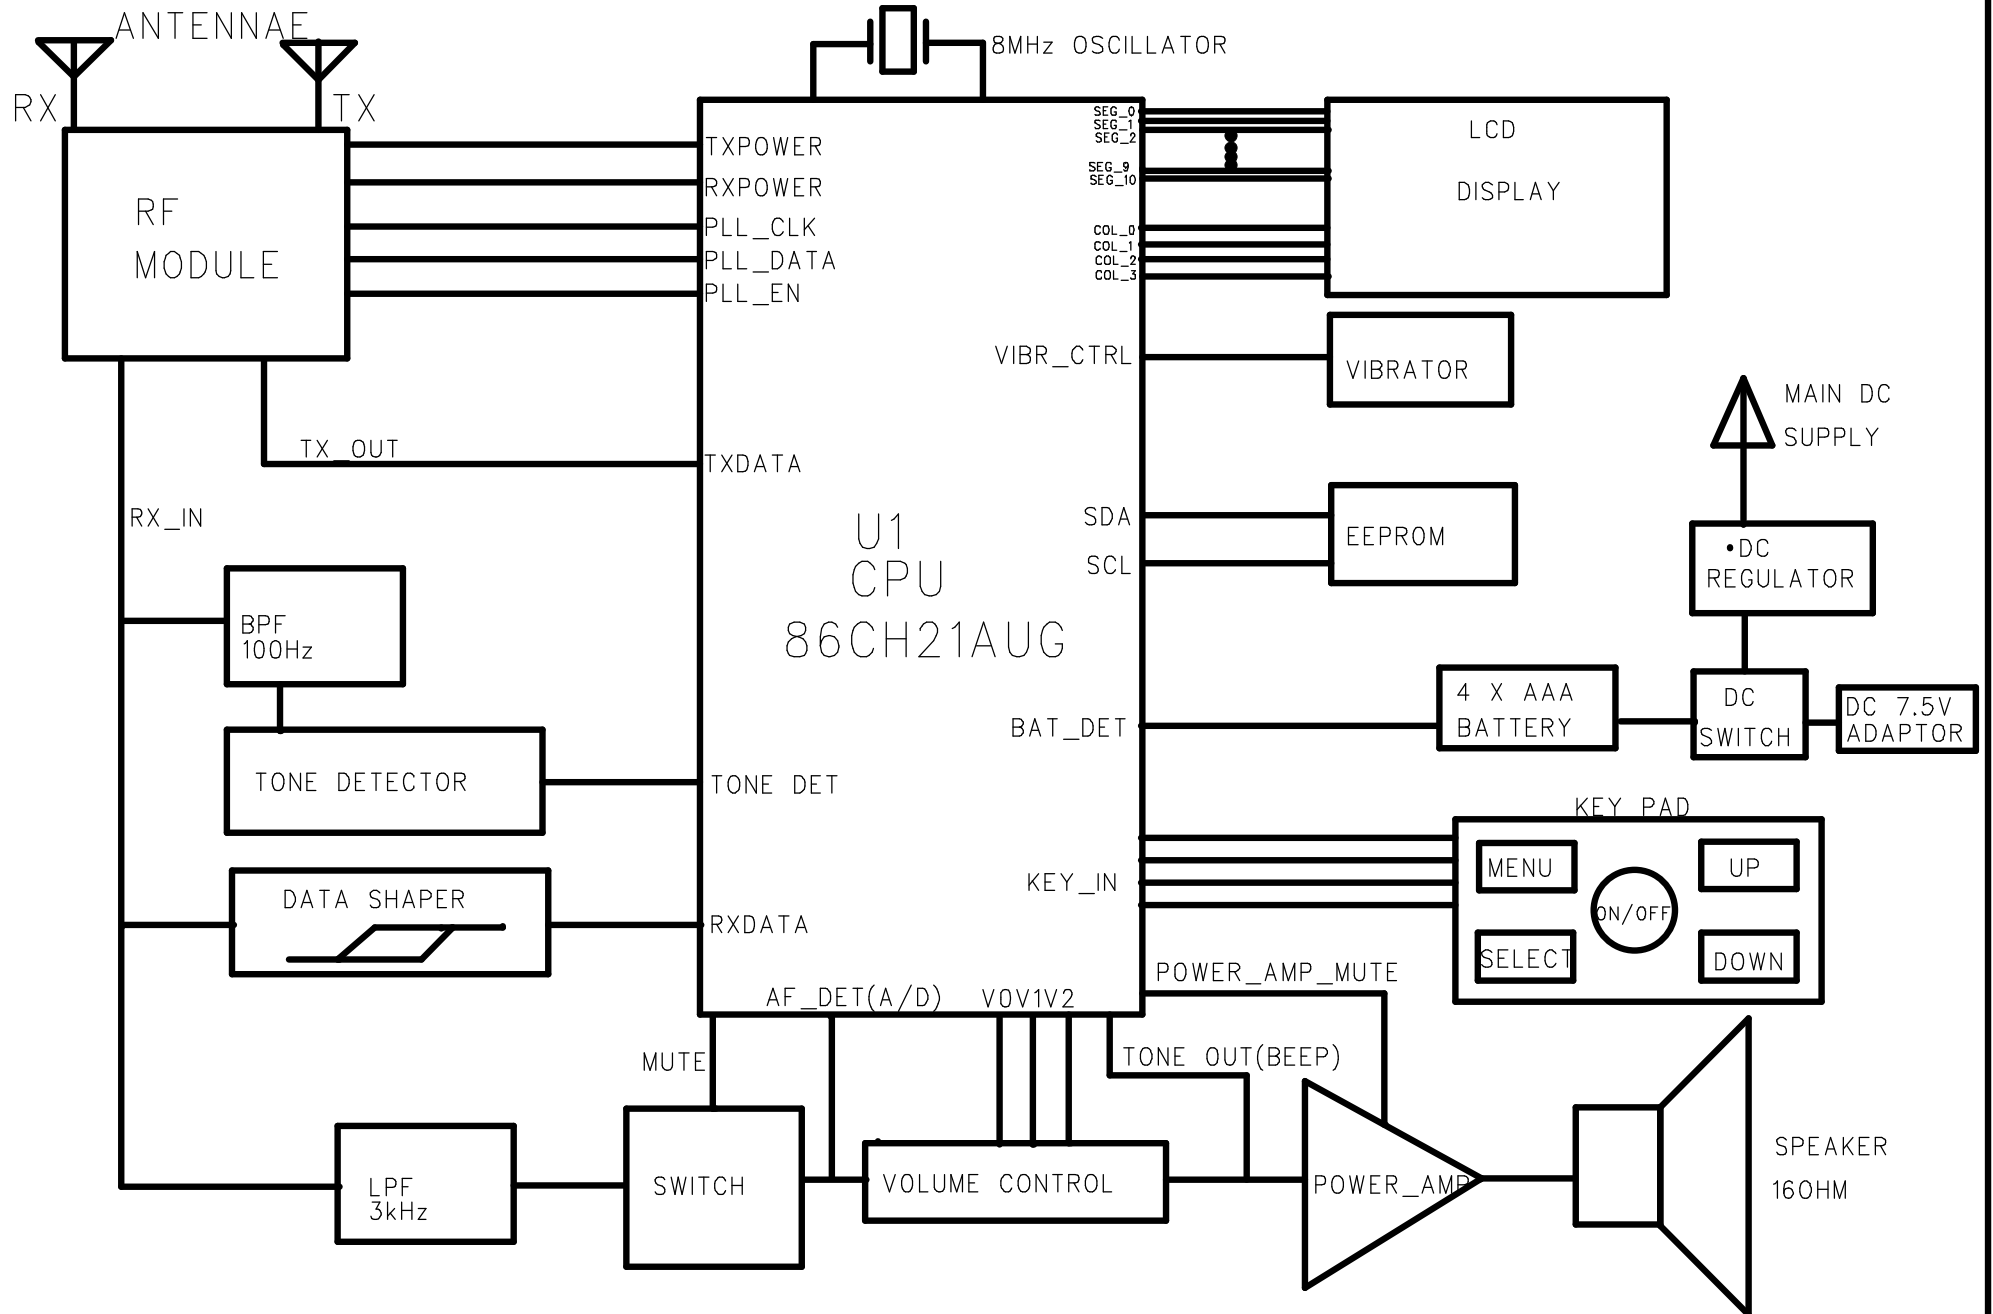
ANTENNAE

RX

TX

8MHz OSCILLATOR

RF MODULE

TXPOWER
RXPOWER
PLL_CLK
PLL_DATA
PLL_EN

SEG_0
SEG_1
SEG_2
SEG_9
SEG_10

COL_0
COL_1
COL_2
COL_3

LCD

DISPLAY

VIBR_CTRL

VIBRATOR

MAIN DC SUPPLY

TX_OUT

TXDATA

RX_IN

U1
CPU
86CH21AUG

SDA

SCL

EEPROM

•DC REGULATOR

BPF 100Hz

BAT_DET

4 X AAA BATTERY

DC SWITCH

DC 7.5V ADAPTOR

TONE DETECTOR

TONE DET

KEY PAD

KEY_IN

MENU

UP

ON/OFF

SELECT

DOWN

DATA SHAPER

RXDATA

POWER_AMP_MUTE

AF_DET(A/D)

V0V1V2

MUTE

TONE OUT(BEEP)

SPEAKER
16OHM

LPF 3kHz

SWITCH

VOLUME CONTROL

POWER_AMP